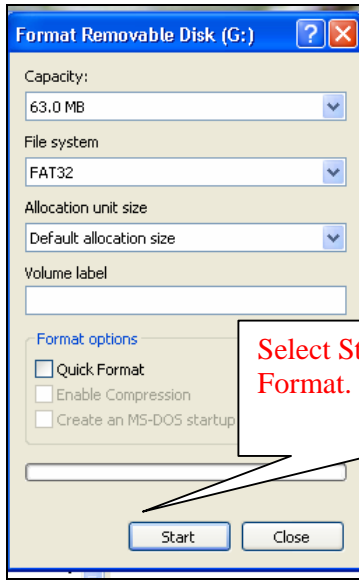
Format Removable Disk (G:)

?

X

Capacity:

63.0 MB

File system

FAT32

Allocation unit size

Default allocation size

Volume label

Format options

Quick Format

Enable Compression

Create an MS-DOS startup

Select St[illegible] Format.

Start

Close